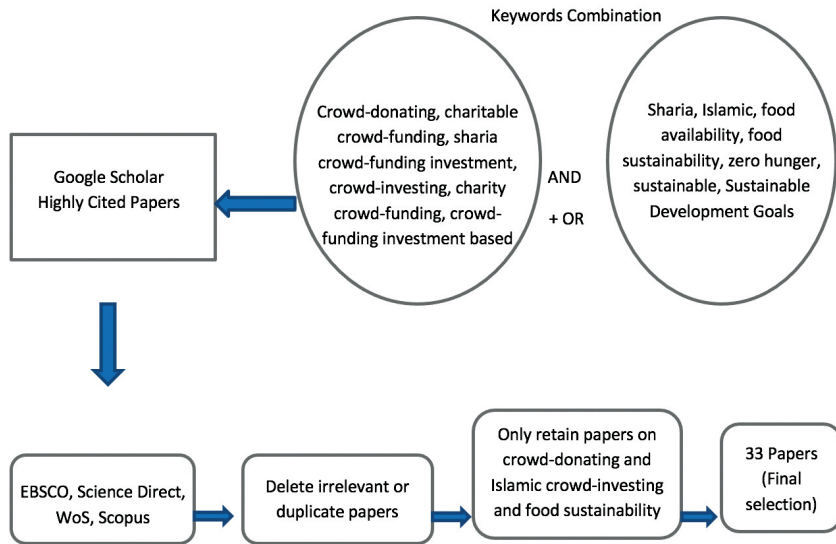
Keywords Combination

Google Scholar
Highly Cited Papers

Crowd-donating, charitable crowd-funding, sharia crowd-funding investment, crowd-investing, charity crowd-funding, crowd-funding investment based

AND

+ OR

Sharia, Islamic, food availability, food sustainability, zero hunger, sustainable, Sustainable Development Goals

EBSCO, Science Direct, WoS, Scopus

Delete irrelevant or duplicate papers

Only retain papers on crowd-donating and Islamic crowd-investing and food sustainability

33 Papers (Final selection)